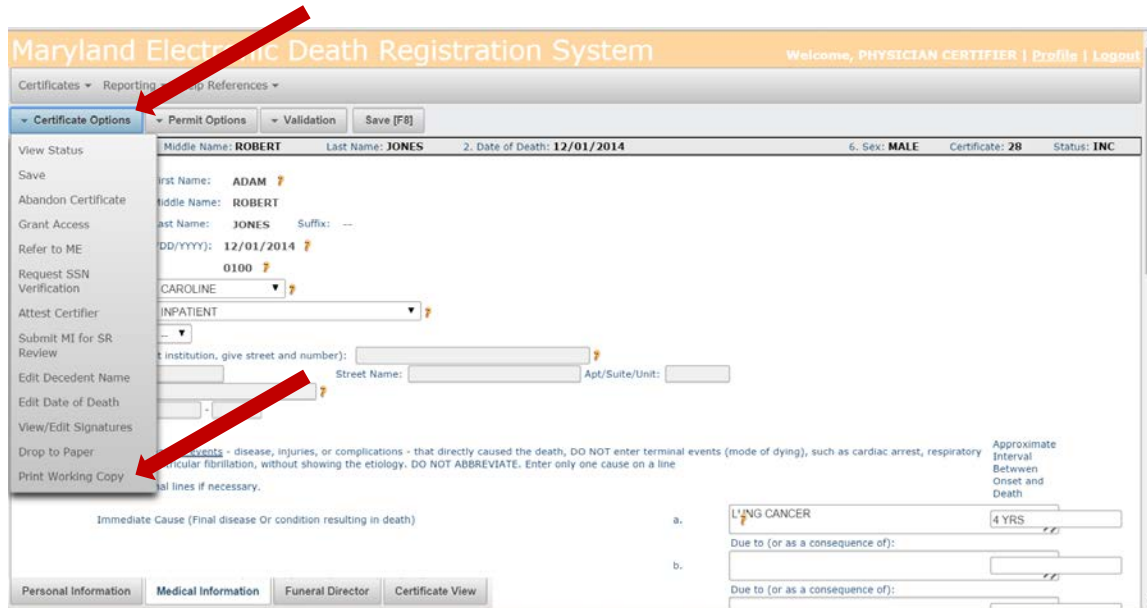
Maryland Electr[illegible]ic Death Registration System

Welcome, PHYSICIAN CERTIFIER | Profile | Logout

Certificates ▾ Reporting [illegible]lp References ▾

▾ Certificate Options | ▾ Permit Options | ▾ Validation | Save [F8]

Middle Name: ROBERT Last Name: JONES 2. Date of Death: 12/01/2014 6. Sex: MALE Certificate: 28 Status: INC

View Status
Save
Abandon Certificate
Grant Access
Refer to ME
Request SSN Verification
Attest Certifier
Submit MI for SR Review
Edit Decedent Name
Edit Date of Death
View/Edit Signatures
Drop to Paper
Print Working Copy

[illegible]irst Name: ADAM ?
Middle Name: ROBERT
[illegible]ast Name: JONES Suffix: --
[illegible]DD/YYYY): 12/01/2014 ?
0100 ?
CAROLINE ▾ ?
INPATIENT ▾ ?
-- ▾
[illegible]t institution, give street and number): ?
Street Name: Apt/Suite/Unit:
?
-

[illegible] events - disease, injuries, or complications - that directly caused the death, DO NOT enter terminal events (mode of dying), such as cardiac arrest, respiratory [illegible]tricular fibrillation, without showing the etiology. DO NOT ABBREVIATE. Enter only one cause on a line
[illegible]al lines if necessary.

Approximate Interval Betwwen Onset and Death

Immediate Cause (Final disease Or condition resulting in death) a. LUNG CANCER 4 YRS

Due to (or as a consequence of):

b.

Due to (or as a consequence of):

Personal Information | Medical Information | Funeral Director | Certificate View